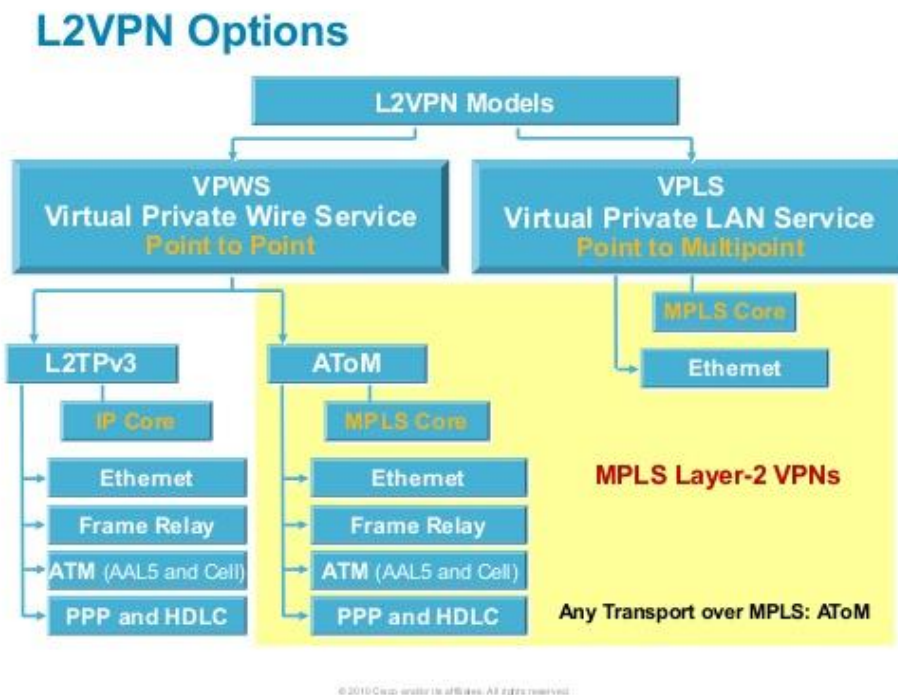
L2VPN Options

L2VPN Models

VPWS
Virtual Private Wire Service
Point to Point

VPLS
Virtual Private LAN Service
Point to Multipoint

MPLS Core

Ethernet

L2TPv3

IP Core

Ethernet

Frame Relay

ATM (AAL5 and Cell)

PPP and HDLC

AToM

MPLS Core

Ethernet

Frame Relay

ATM (AAL5 and Cell)

PPP and HDLC

MPLS Layer-2 VPNs

Any Transport over MPLS: AToM

© 2010 Cisco and/or its affiliates. All rights reserved.